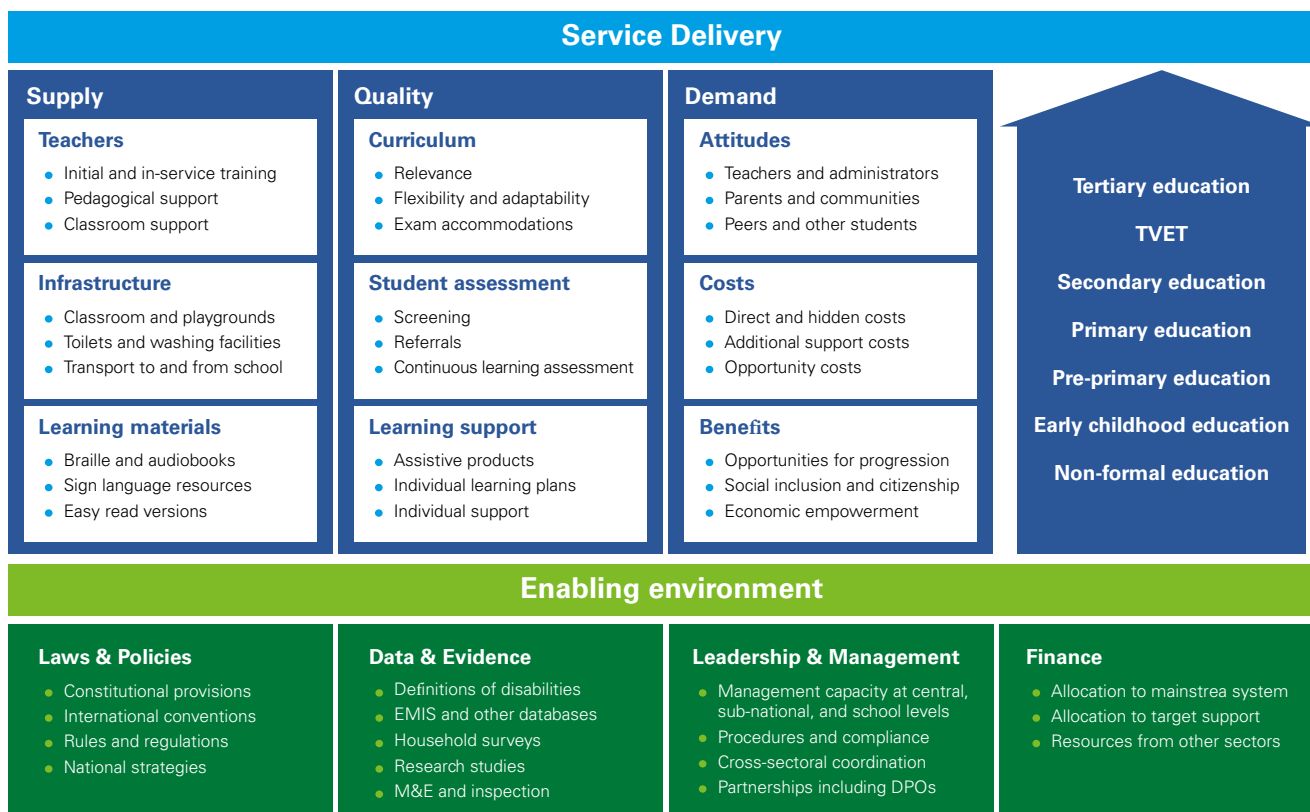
Service Delivery

Supply

Teachers
- Initial and in-service training
- Pedagogical support
- Classroom support

Infrastructure
- Classroom and playgrounds
- Toilets and washing facilities
- Transport to and from school

Learning materials
- Braille and audiobooks
- Sign language resources
- Easy read versions

Quality

Curriculum
- Relevance
- Flexibility and adaptability
- Exam accommodations

Student assessment
- Screening
- Referrals
- Continuous learning assessment

Learning support
- Assistive products
- Individual learning plans
- Individual support

Demand

Attitudes
- Teachers and administrators
- Parents and communities
- Peers and other students

Costs
- Direct and hidden costs
- Additional support costs
- Opportunity costs

Benefits
- Opportunities for progression
- Social inclusion and citizenship
- Economic empowerment

Tertiary education
TVET
Secondary education
Primary education
Pre-primary education
Early childhood education
Non-formal education

Enabling environment

Laws & Policies
- Constitutional provisions
- International conventions
- Rules and regulations
- National strategies

Data & Evidence
- Definitions of disabilities
- EMIS and other databases
- Household surveys
- Research studies
- M&E and inspection

Leadership & Management
- Management capacity at central, sub-national, and school levels
- Procedures and compliance
- Cross-sectoral coordination
- Partnerships including DPOs

Finance
- Allocation to mainstrea system
- Allocation to target support
- Resources from other sectors